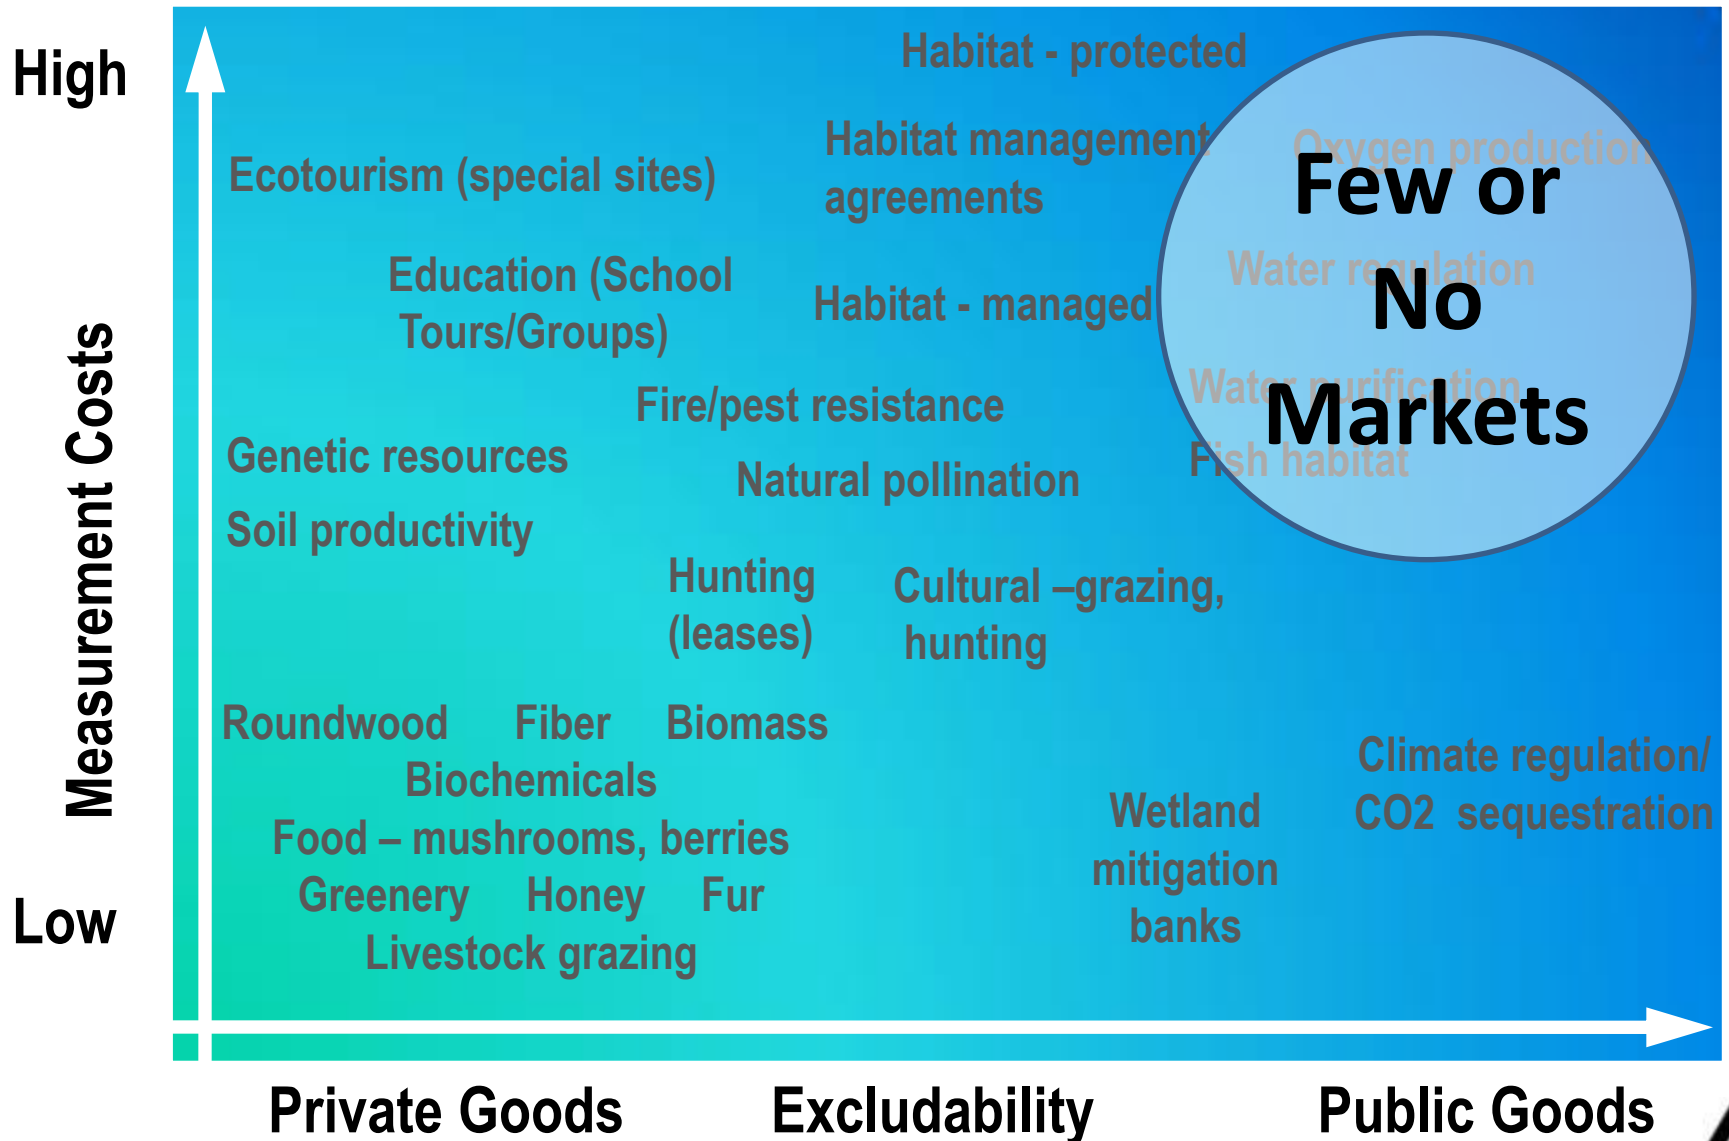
High

Measurement Costs

Low

Habitat - protected

Ecotourism (special sites)

Habitat management agreements

Oxygen production

Few or No Markets

Water regulation

Education (School Tours/Groups)

Habitat - managed

Water purification

Fire/pest resistance

Genetic resources

Natural pollination

Fish habitat

Soil productivity

Hunting (leases)

Cultural –grazing, hunting

Roundwood Fiber Biomass

Biochemicals

Food – mushrooms, berries

Greenery Honey Fur

Livestock grazing

Wetland mitigation banks

Climate regulation/ CO2 sequestration

Private Goods Excludability Public Goods